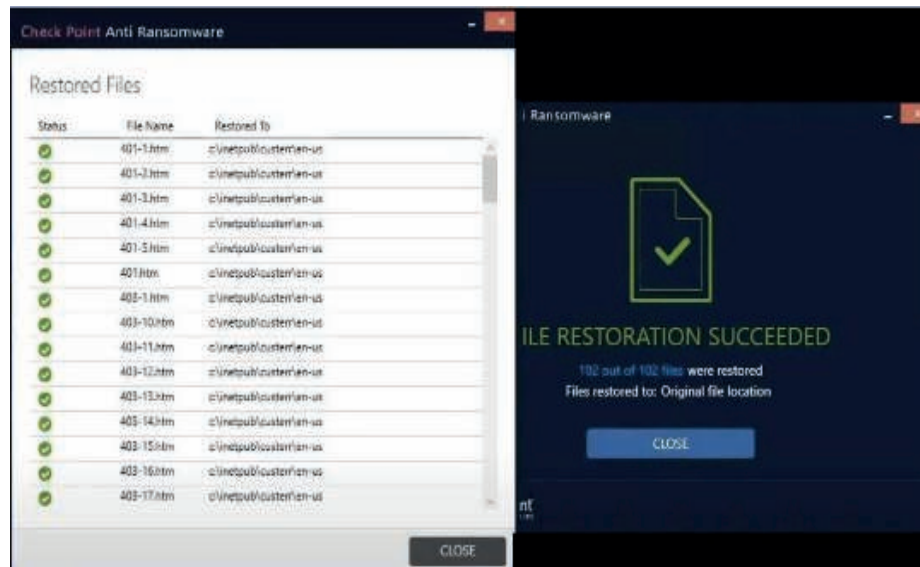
Check Point Anti Ransomware

Restored Files

| Status | File Name | Restored To |
|---|---|---|
| | 401-1.htm | c:\inetpub\custerr\en-us |
| | 401-2.htm | c:\inetpub\custerr\en-us |
| | 401-3.htm | c:\inetpub\custerr\en-us |
| | 401-4.htm | c:\inetpub\custerr\en-us |
| | 401-5.htm | c:\inetpub\custerr\en-us |
| | 401.htm | c:\inetpub\custerr\en-us |
| | 403-1.htm | c:\inetpub\custerr\en-us |
| | 403-10.htm | c:\inetpub\custerr\en-us |
| | 403-11.htm | c:\inetpub\custerr\en-us |
| | 403-12.htm | c:\inetpub\custerr\en-us |
| | 403-13.htm | c:\inetpub\custerr\en-us |
| | 403-14.htm | c:\inetpub\custerr\en-us |
| | 403-15.htm | c:\inetpub\custerr\en-us |
| | 403-16.htm | c:\inetpub\custerr\en-us |
| | 403-17.htm | c:\inetpub\custerr\en-us |

CLOSE

i Ransomware

ILE RESTORATION SUCCEEDED

102 out of 102 files were restored
Files restored to: Original file location

CLOSE

nt